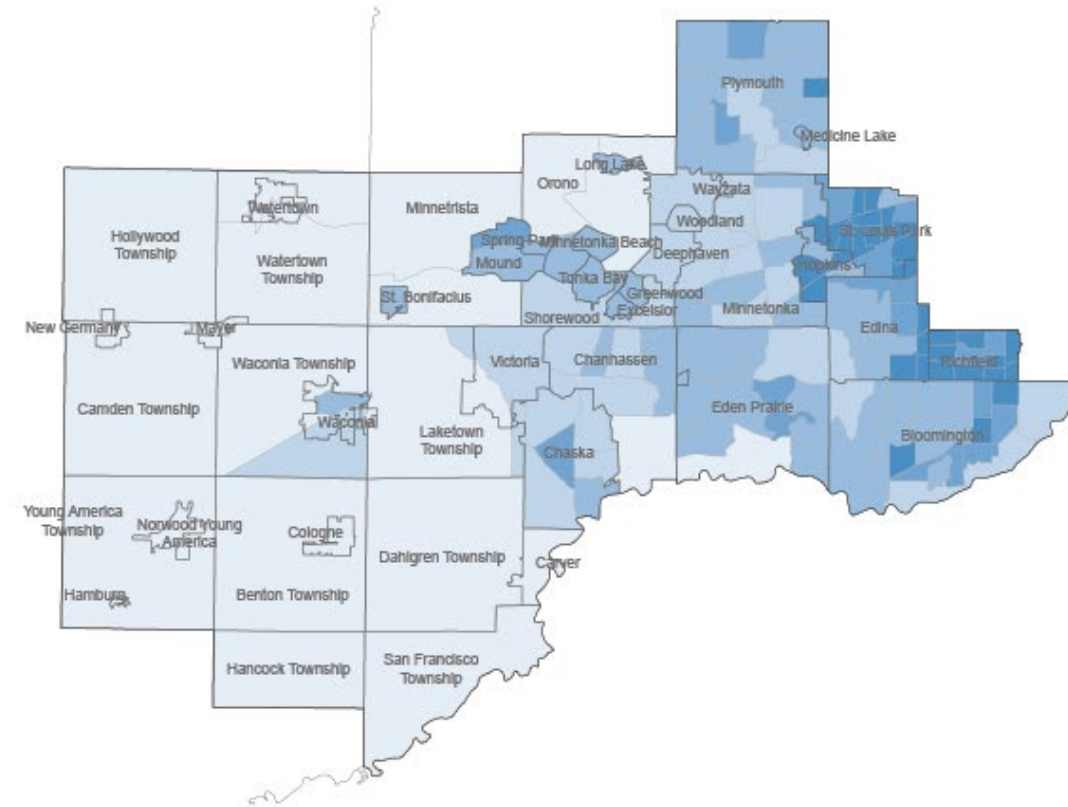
Plymouth
Medicine Lake
Long Lake
Orono
Wayzata
Watertown
Minnetrista
Woodland
Hollywood Township
Waterfown Township
Spring Park
Minnetonka Beach
St. Louis Park
Mound
Deephaven
Tonka Bay
Hopkins
St. Bonifacius
Greenwood
Excelsior
Shorewood
Minnetonka
New Germany
Mayer
Edina
Waconia Township
Victoria
Chanhassen
Richfield
Camden Township
Waconia
Eden Prairie
Laketown Township
Bloomington
Chaska
Young America Township
Norwood Young America
Cologne
Dahlgren Township
Carver
Hamburg
Benton Township
Hancock Township
San Francisco Township